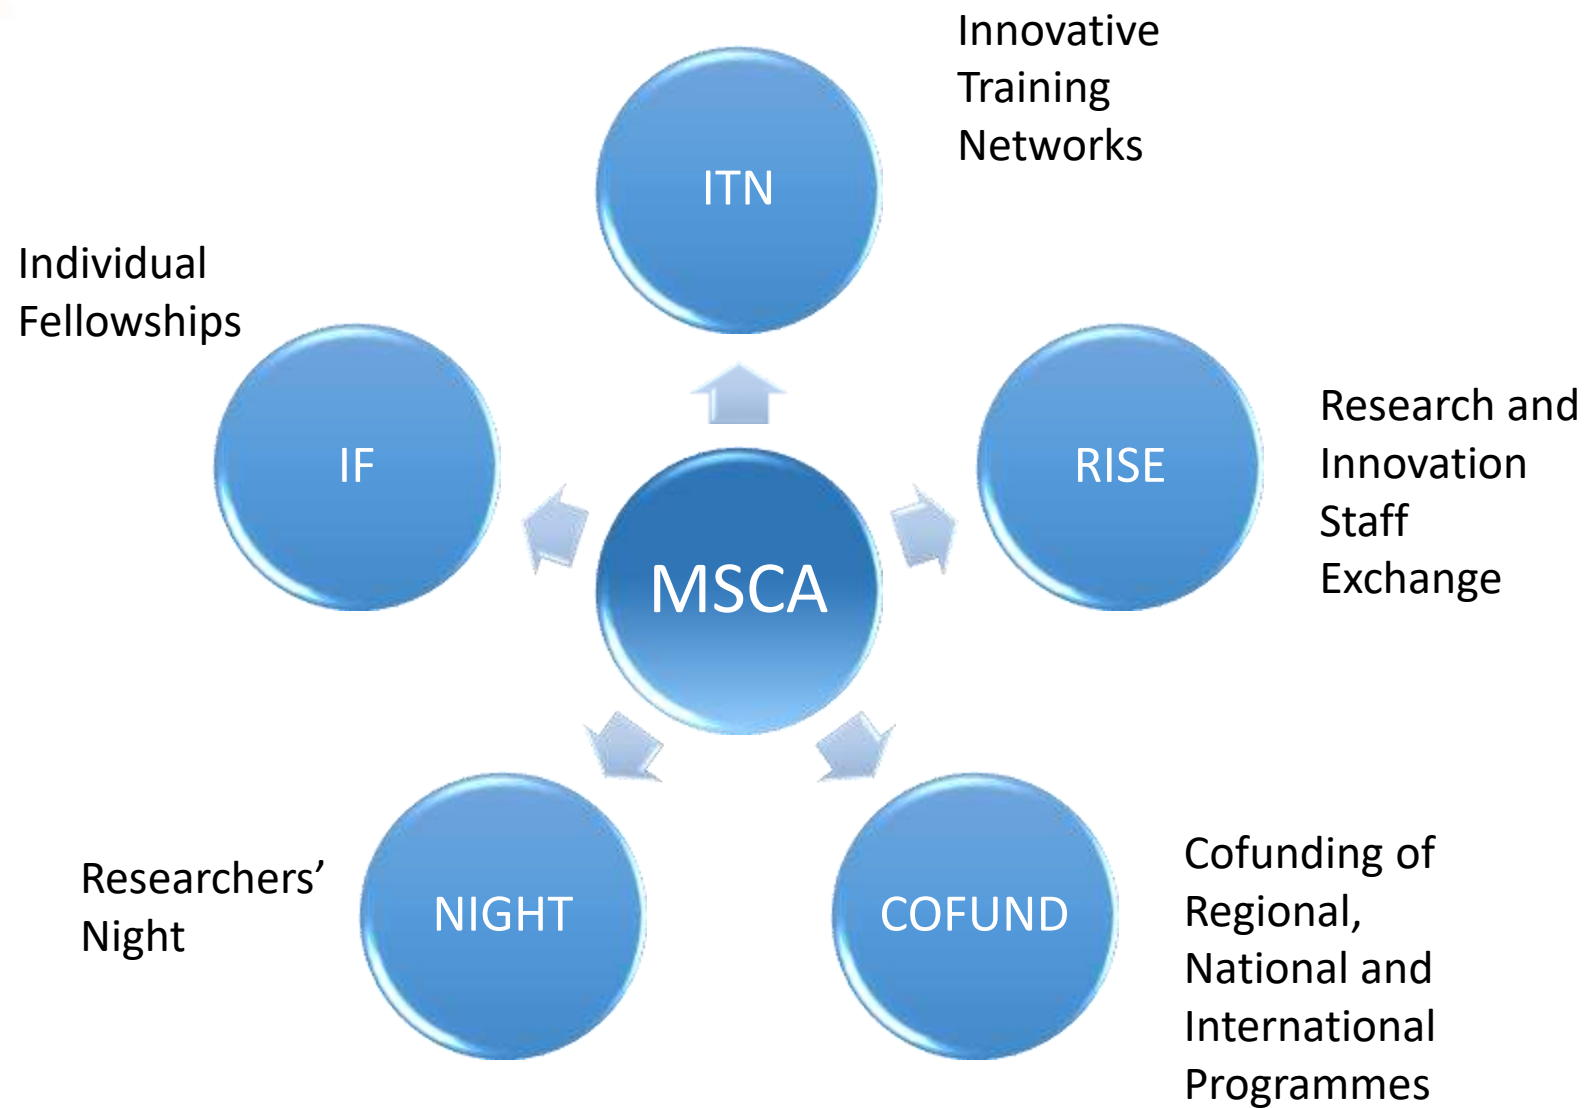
Innovative Training Networks

ITN

Individual Fellowships

IF

MSCA

RISE

Research and Innovation Staff Exchange

Researchers' Night

NIGHT

COFUND

Cofunding of Regional, National and International Programmes